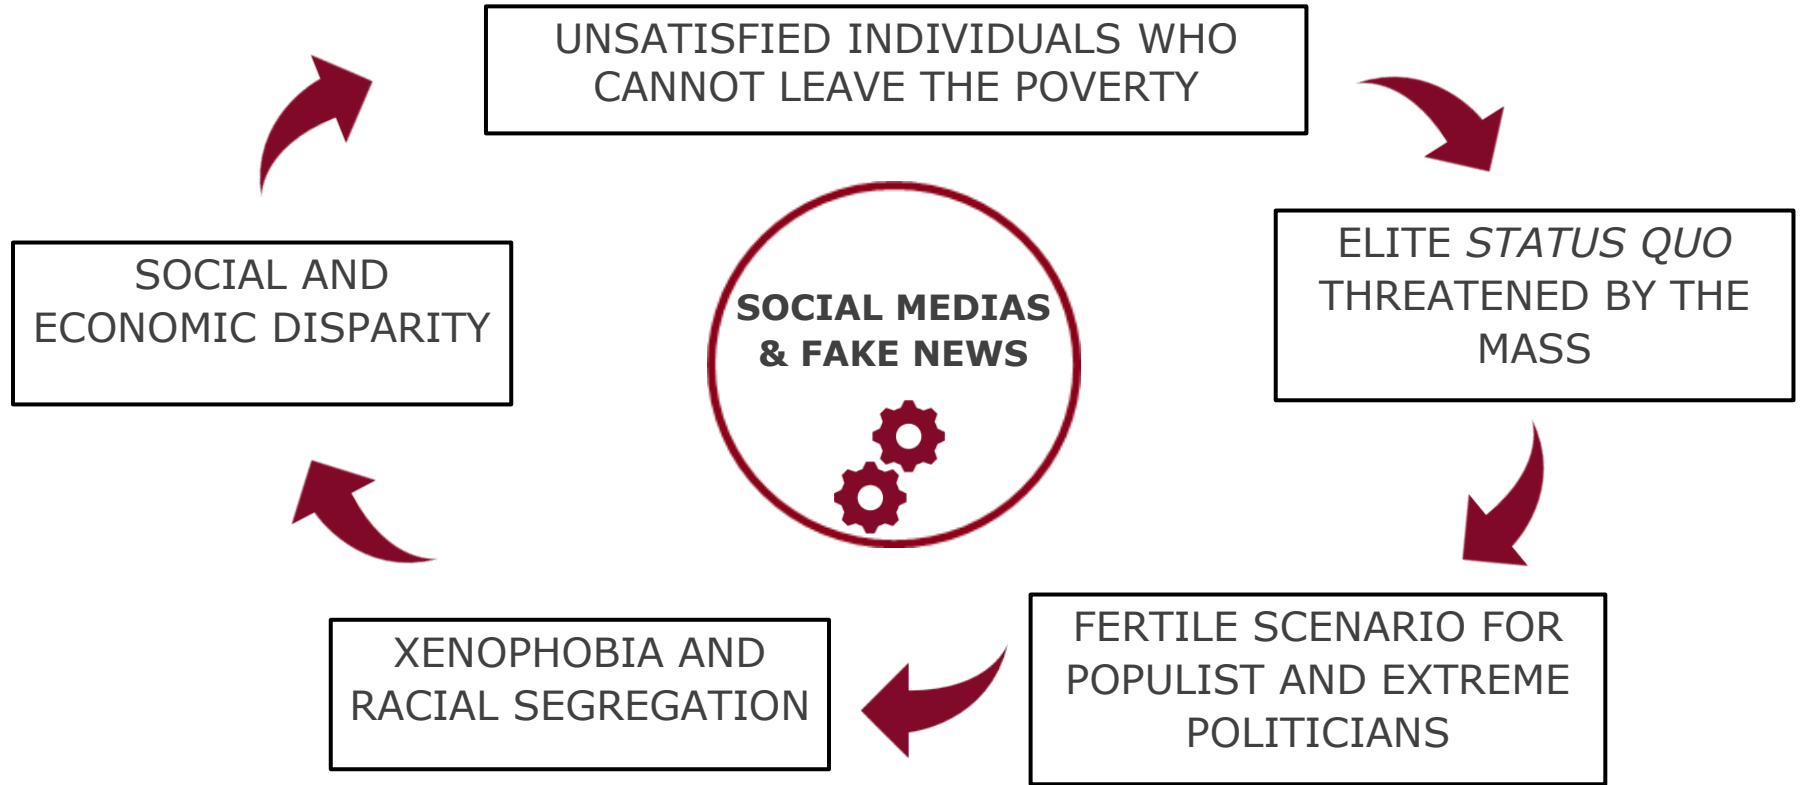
UNSATISFIED INDIVIDUALS WHO CANNOT LEAVE THE POVERTY

ELITE *STATUS QUO* THREATENED BY THE MASS

FERTILE SCENARIO FOR POPULIST AND EXTREME POLITICIANS

XENOPHOBIA AND RACIAL SEGREGATION

SOCIAL AND ECONOMIC DISPARITY

SOCIAL MEDIAS & FAKE NEWS